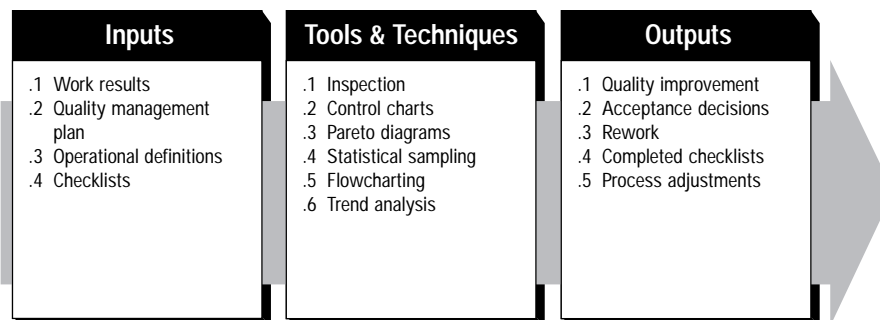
Inputs

.1 Work results
.2 Quality management plan
.3 Operational definitions
.4 Checklists

Tools & Techniques

.1 Inspection
.2 Control charts
.3 Pareto diagrams
.4 Statistical sampling
.5 Flowcharting
.6 Trend analysis

Outputs

.1 Quality improvement
.2 Acceptance decisions
.3 Rework
.4 Completed checklists
.5 Process adjustments